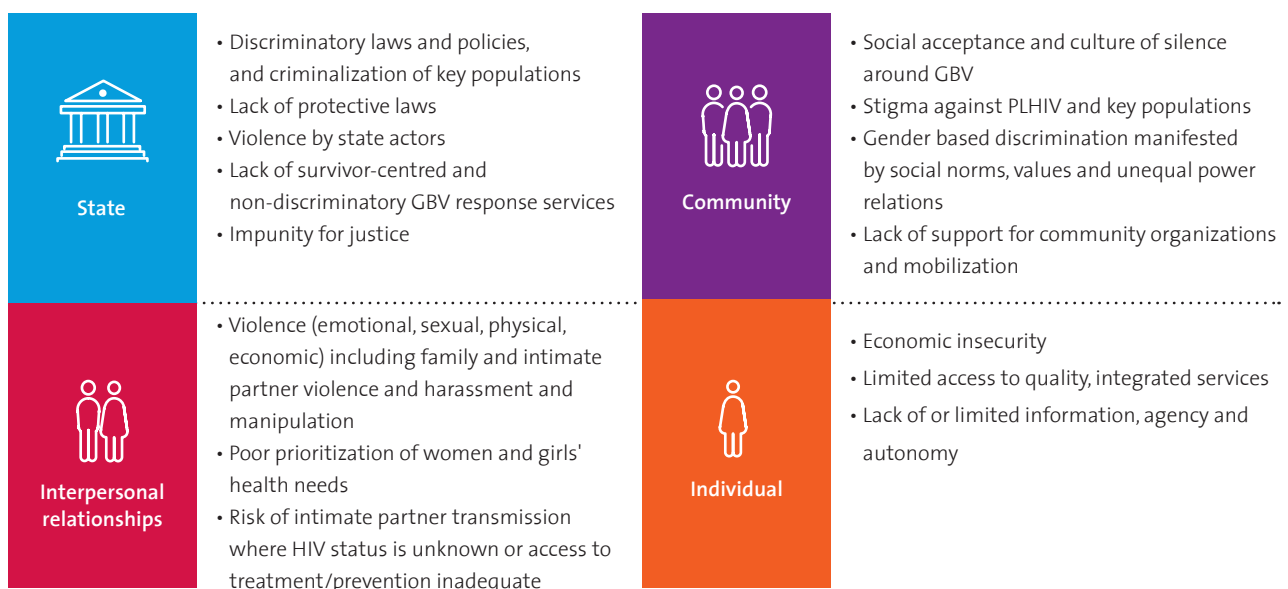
State

• Discriminatory laws and policies, and criminalization of key populations
• Lack of protective laws
• Violence by state actors
• Lack of survivor-centred and non-discriminatory GBV response services
• Impunity for justice

Community

• Social acceptance and culture of silence around GBV
• Stigma against PLHIV and key populations
• Gender based discrimination manifested by social norms, values and unequal power relations
• Lack of support for community organizations and mobilization

Interpersonal relationships

• Violence (emotional, sexual, physical, economic) including family and intimate partner violence and harassment and manipulation
• Poor prioritization of women and girls' health needs
• Risk of intimate partner transmission where HIV status is unknown or access to treatment/prevention inadequate

Individual

• Economic insecurity
• Limited access to quality, integrated services
• Lack of or limited information, agency and autonomy